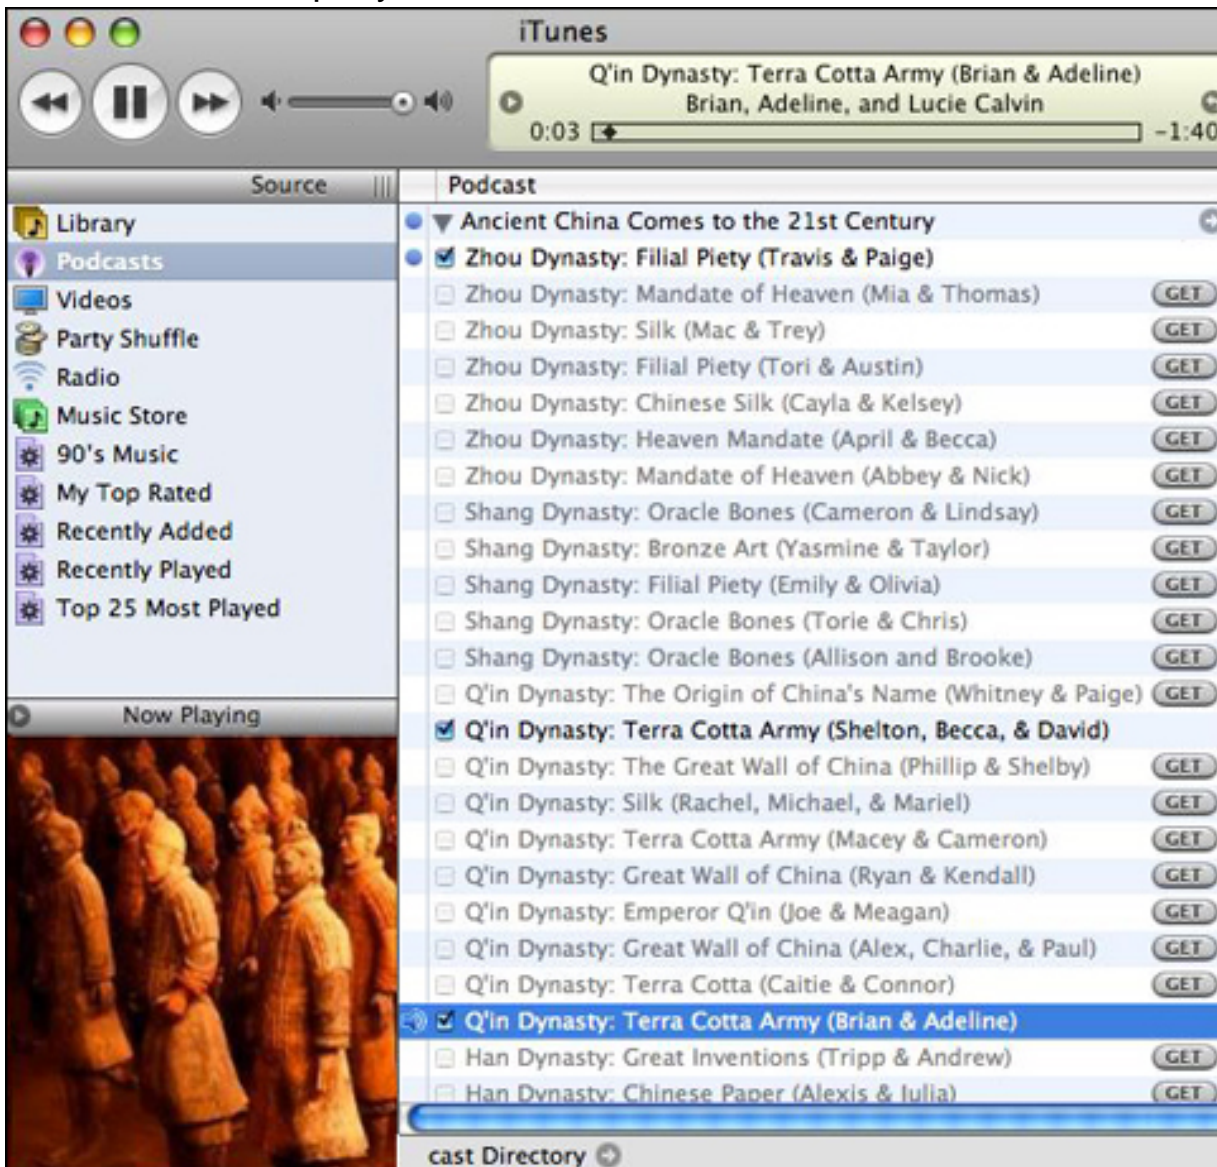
iTunes

Q'in Dynasty: Terra Cotta Army (Brian & Adeline)
Brian, Adeline, and Lucie Calvin
0:03 –1:40

Source
Library
Podcasts
Videos
Party Shuffle
Radio
Music Store
90's Music
My Top Rated
Recently Added
Recently Played
Top 25 Most Played

Now Playing

Podcast
Ancient China Comes to the 21st Century
Zhou Dynasty: Filial Piety (Travis & Paige)
Zhou Dynasty: Mandate of Heaven (Mia & Thomas) GET
Zhou Dynasty: Silk (Mac & Trey) GET
Zhou Dynasty: Filial Piety (Tori & Austin) GET
Zhou Dynasty: Chinese Silk (Cayla & Kelsey) GET
Zhou Dynasty: Heaven Mandate (April & Becca) GET
Zhou Dynasty: Mandate of Heaven (Abbey & Nick) GET
Shang Dynasty: Oracle Bones (Cameron & Lindsay) GET
Shang Dynasty: Bronze Art (Yasmine & Taylor) GET
Shang Dynasty: Filial Piety (Emily & Olivia) GET
Shang Dynasty: Oracle Bones (Torie & Chris) GET
Shang Dynasty: Oracle Bones (Allison and Brooke) GET
Q'in Dynasty: The Origin of China's Name (Whitney & Paige) GET
Q'in Dynasty: Terra Cotta Army (Shelton, Becca, & David)
Q'in Dynasty: The Great Wall of China (Phillip & Shelby) GET
Q'in Dynasty: Silk (Rachel, Michael, & Mariel) GET
Q'in Dynasty: Terra Cotta Army (Macey & Cameron) GET
Q'in Dynasty: Great Wall of China (Ryan & Kendall) GET
Q'in Dynasty: Emperor Q'in (Joe & Meagan) GET
Q'in Dynasty: Great Wall of China (Alex, Charlie, & Paul) GET
Q'in Dynasty: Terra Cotta (Caitie & Connor) GET
Q'in Dynasty: Terra Cotta Army (Brian & Adeline)
Han Dynasty: Great Inventions (Tripp & Andrew) GET
Han Dynasty: Chinese Paper (Alexis & Julia) GET

cast Directory